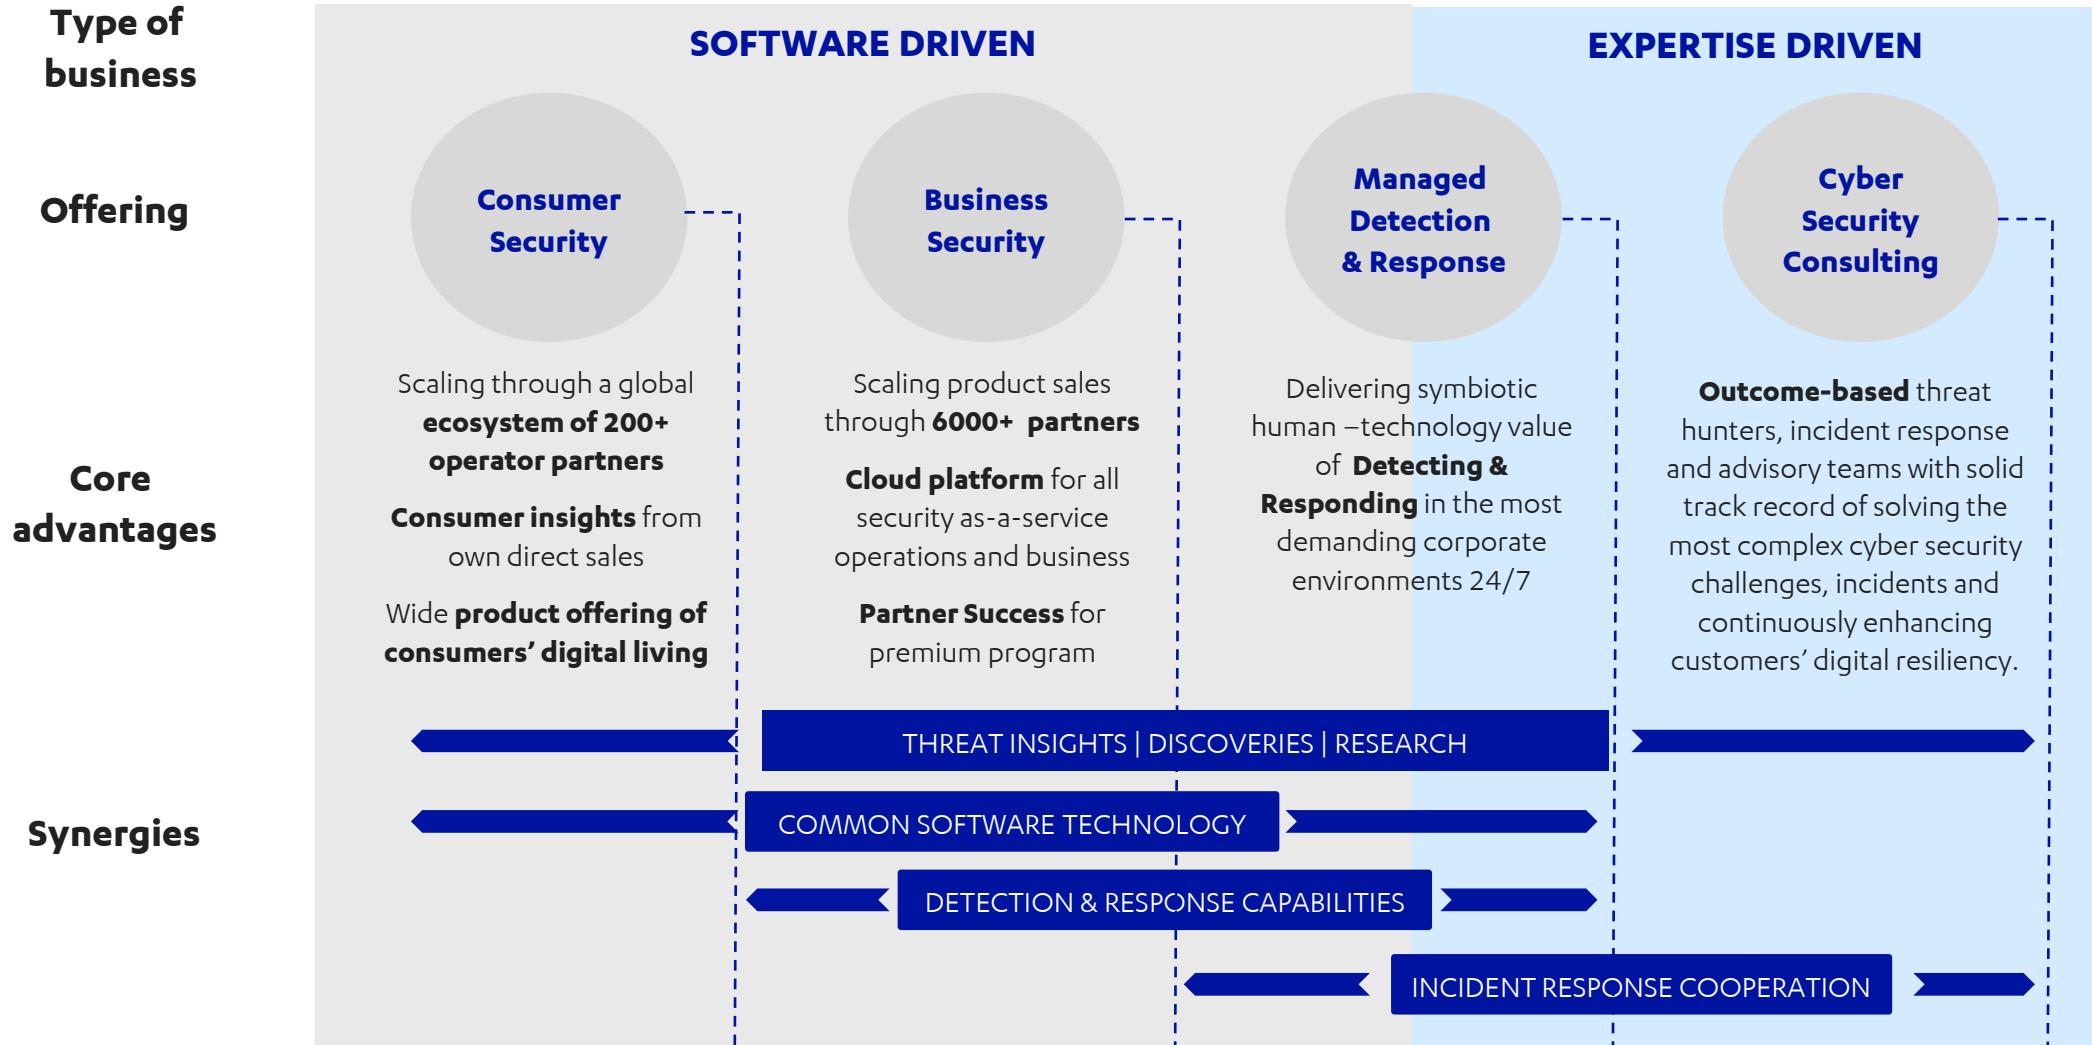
Type of business

SOFTWARE DRIVEN

EXPERTISE DRIVEN

Offering

Consumer Security

Business Security

Managed Detection & Response

Cyber Security Consulting

Core advantages

Scaling through a global **ecosystem of 200+ operator partners**

**Consumer insights** from own direct sales

Wide **product offering of consumers' digital living**

Scaling product sales through **6000+ partners**

**Cloud platform** for all security as-a-service operations and business

**Partner Success** for premium program

Delivering symbiotic human –technology value of **Detecting & Responding** in the most demanding corporate environments 24/7

**Outcome-based** threat hunters, incident response and advisory teams with solid track record of solving the most complex cyber security challenges, incidents and continuously enhancing customers' digital resiliency.

Synergies

THREAT INSIGHTS | DISCOVERIES | RESEARCH

COMMON SOFTWARE TECHNOLOGY

DETECTION & RESPONSE CAPABILITIES

INCIDENT RESPONSE COOPERATION